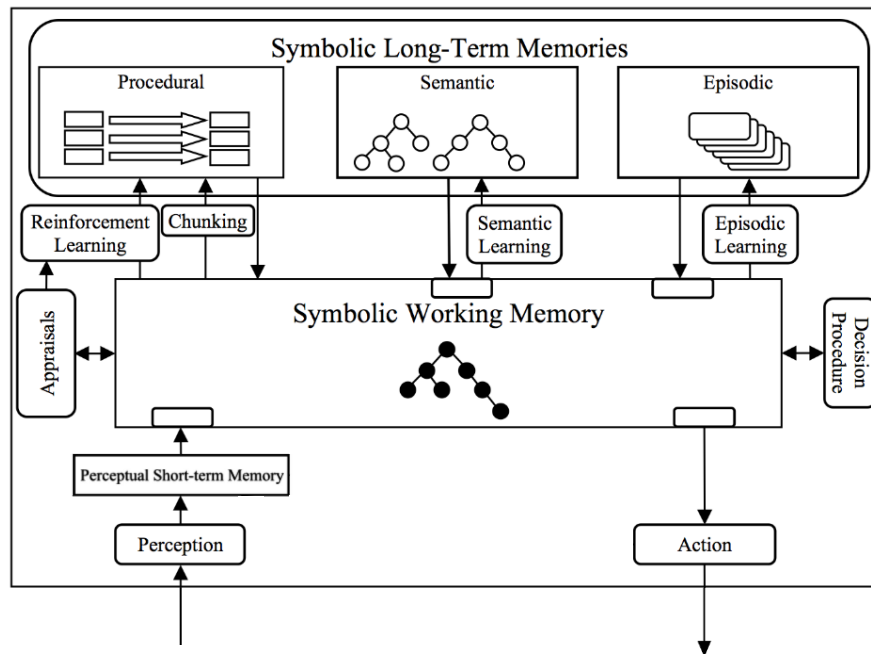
Symbolic Long-Term Memories

Procedural

Semantic

Episodic

Reinforcement Learning

Chunking

Semantic Learning

Episodic Learning

Appraisals

Symbolic Working Memory

Decision Procedure

Perceptual Short-term Memory

Perception

Action